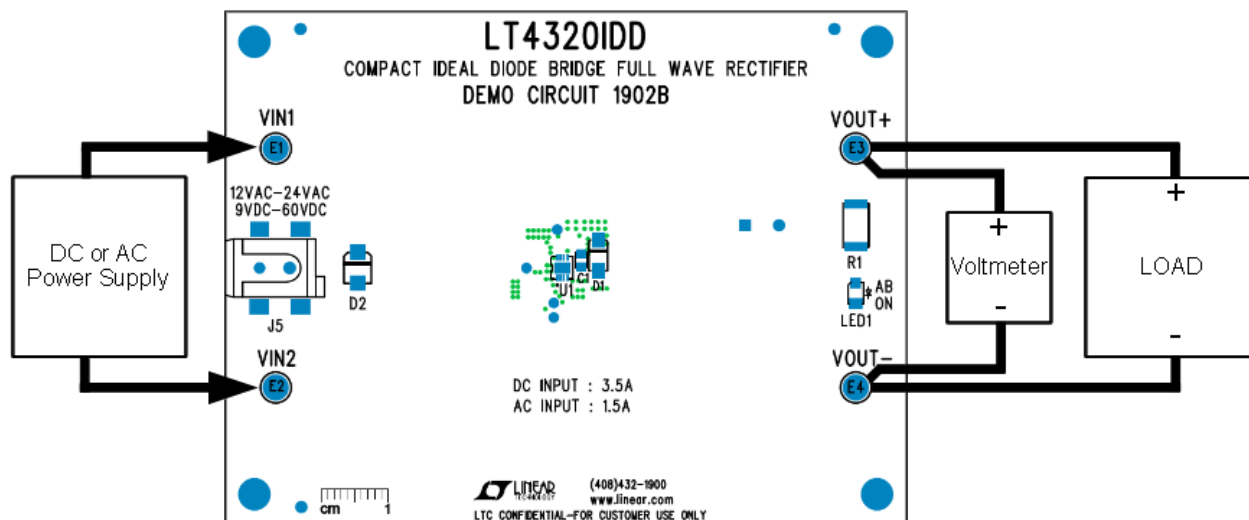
LT4320IDD
COMPACT IDEAL DIODE BRIDGE FULL WAVE RECTIFIER
DEMO CIRCUIT 1902B

VIN1
E1
12VAC–24VAC
9VDC–60VDC
DC or AC Power Supply
J5
D2
VIN2
E2

U1
C1
D1

VOUT+
E3
R1
AB
ON
LED1
VOUT–
E4

+
Voltmeter
-
+
LOAD
-

DC INPUT : 3.5A
AC INPUT : 1.5A

cm 1
LINEAR TECHNOLOGY
(408)432-1900
www.linear.com
LTC CONFIDENTIAL–FOR CUSTOMER USE ONLY